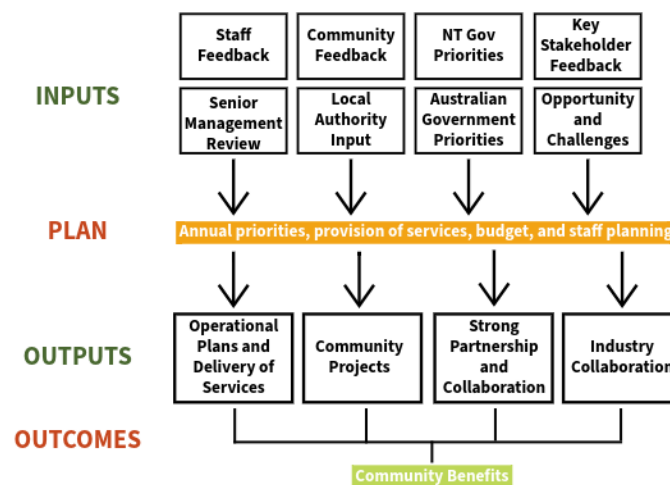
INPUTS

Staff Feedback

Community Feedback

NT Gov Priorities

Key Stakeholder Feedback

Senior Management Review

Local Authority Input

Australian Government Priorities

Opportunity and Challenges

PLAN

Annual priorities, provision of services, budget, and staff planning

OUTPUTS

Operational Plans and Delivery of Services

Community Projects

Strong Partnership and Collaboration

Industry Collaboratio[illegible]

OUTCOMES

Community Benefits